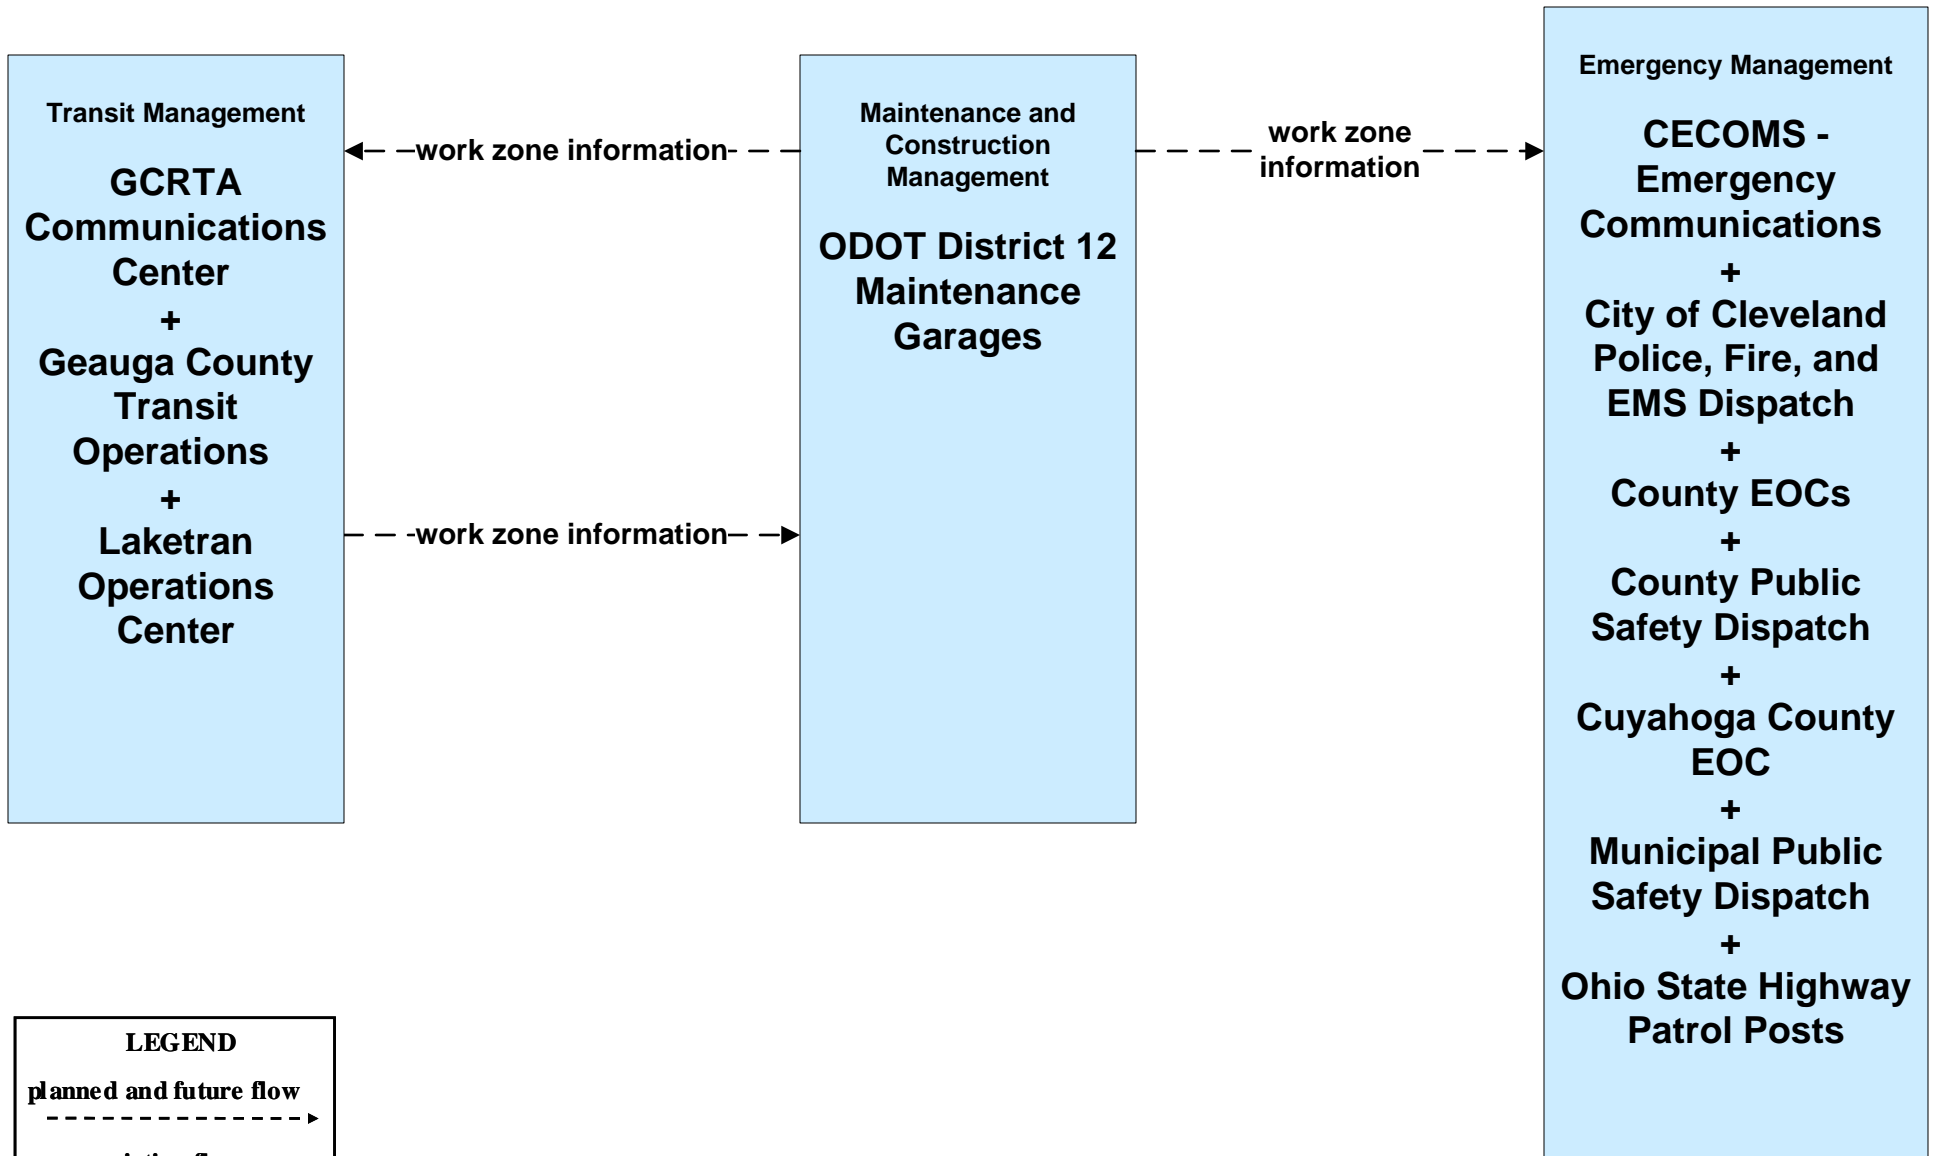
Transit Management

GCRTA Communications Center
+
Geauga County Transit Operations
+
Laketran Operations Center

work zone information

work zone information

Maintenance and Construction Management

ODOT District 12 Maintenance Garages

work zone information

Emergency Management

CECOMS - Emergency Communications
+
City of Cleveland Police, Fire, and EMS Dispatch
+
County EOCs
+
County Public Safety Dispatch
+
Cuyahoga County EOC
+
Municipal Public Safety Dispatch
+
Ohio State Highway Patrol Posts

LEGEND

planned and future flow

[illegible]